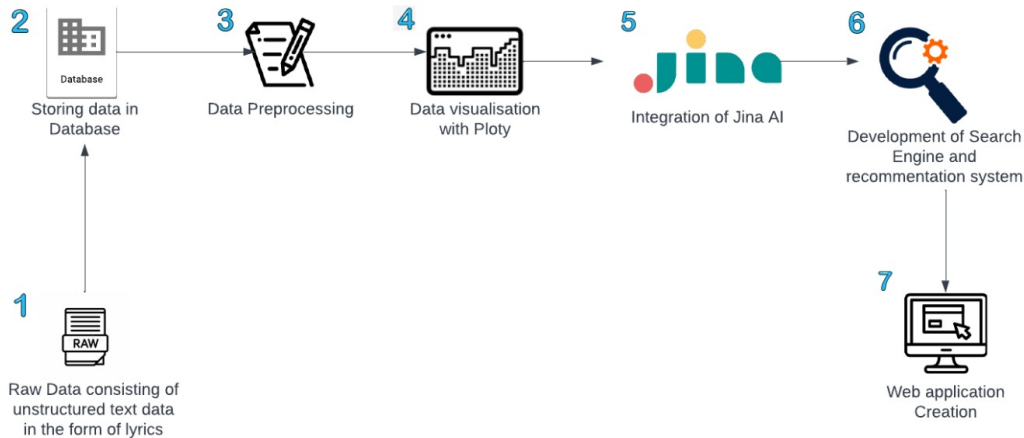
2

Database

Storing data in Database

3

Data Preprocessing

4

Data visualisation with Ploty

5

Jina

Integration of Jina AI

6

Development of Search Engine and recommentation system

1

RAW

Raw Data consisting of unstructured text data in the form of lyrics

7

Web application Creation